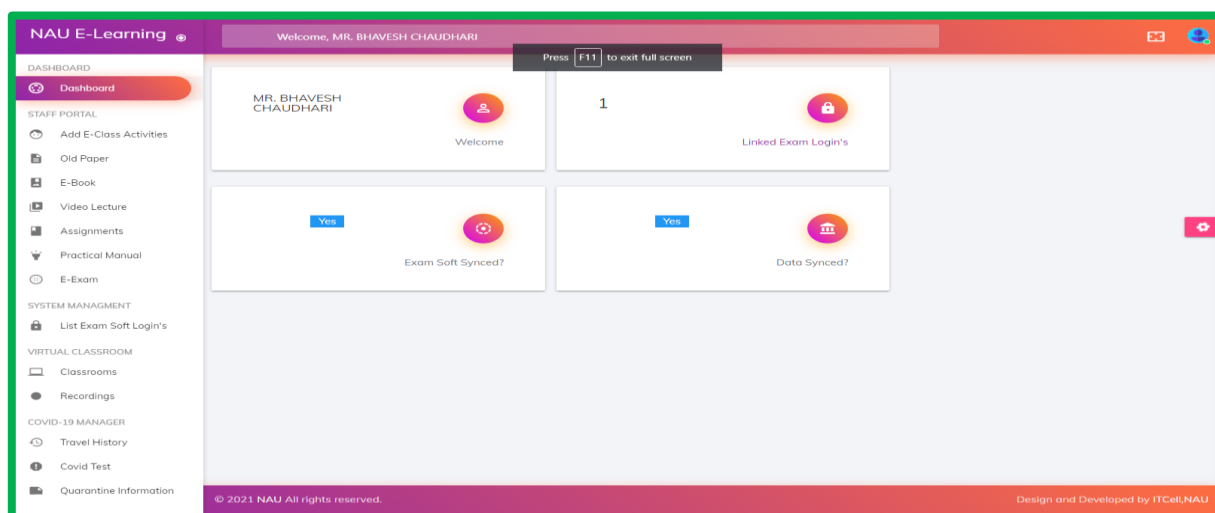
NAU E-Learning

Welcome, MR. BHAVESH CHAUDHARI

Press F11 to exit full screen

DASHBOARD
Dashboard
STAFF PORTAL
Add E-Class Activities
Old Paper
E-Book
Video Lecture
Assignments
Practical Manual
E-Exam
SYSTEM MANAGMENT
List Exam Soft Login's
VIRTUAL CLASSROOM
Classrooms
Recordings
COVID-19 MANAGER
Travel History
Covid Test
Quarantine Information

MR. BHAVESH CHAUDHARI
Welcome

1
Linked Exam Login's

Yes
Exam Soft Synced?

Yes
Data Synced?

© 2021 NAU All rights reserved.
Design and Developed by ITCell,NAU